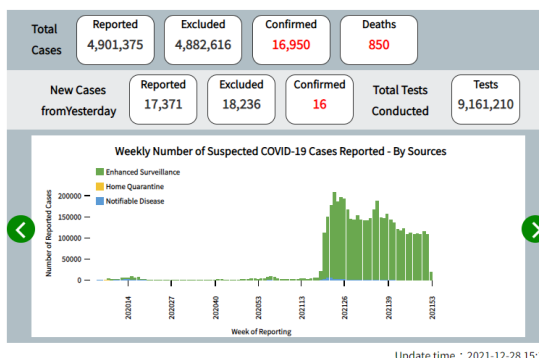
Total Cases

| Reported | Excluded | Confirmed | Deaths |
|---|---|---|---|
| 4,901,375 | 4,882,616 | 16,950 | 850 |

New Cases fromYesterday

| Reported | Excluded | Confirmed |
|---|---|---|
| 17,371 | 18,236 | 16 |

Total Tests Conducted

Tests
9,161,210

Weekly Number of Suspected COVID-19 Cases Reported - By Sources

Enhanced Surveillance
Home Quarantine
Notifiable Disease

Number of Reported Cases

200000
150000
100000
50000
0

202014
202027
202040
202053
202113
202126
202139
202153

Week of Reporting

Update time：2021-12-28 15: